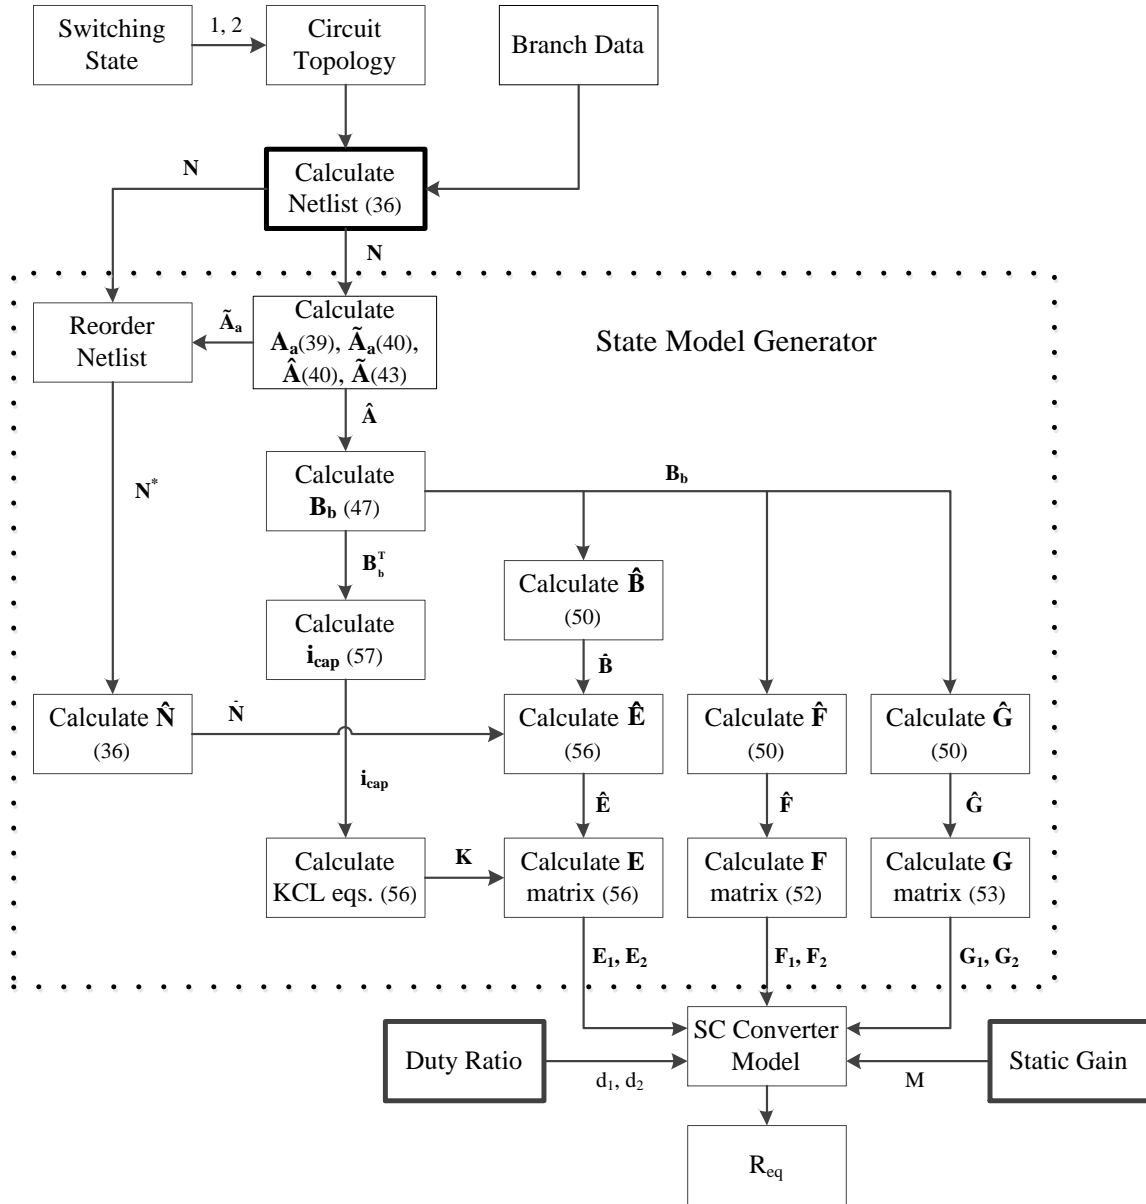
Switching State

1, 2

Circuit Topology

Branch Data

N

Calculate Netlist (36)

N

Reorder Netlist

$\tilde{\mathbf{A}}_\mathbf{a}$

Calculate $\mathbf{A_a}$(39), $\tilde{\mathbf{A}}_\mathbf{a}$(40), $\hat{\mathbf{A}}$(40), $\tilde{\mathbf{A}}$(43)

State Model Generator

$\hat{\mathbf{A}}$

$\mathbf{N}^*$

Calculate $\mathbf{B_b}$ (47)

$\mathbf{B_b}$

$\mathbf{B}_\mathbf{b}^\mathbf{T}$

Calculate $\hat{\mathbf{B}}$ (50)

Calculate $\mathbf{i_{cap}}$ (57)

$\hat{\mathbf{B}}$

Calculate $\hat{\mathbf{N}}$ (36)

$\hat{\mathbf{N}}$

Calculate $\hat{\mathbf{E}}$ (56)

Calculate $\hat{\mathbf{F}}$ (50)

Calculate $\hat{\mathbf{G}}$ (50)

$\mathbf{i_{cap}}$

$\hat{\mathbf{E}}$

$\hat{\mathbf{F}}$

$\hat{\mathbf{G}}$

Calculate KCL eqs. (56)

K

Calculate $\mathbf{E}$ matrix (56)

Calculate $\mathbf{F}$ matrix (52)

Calculate $\mathbf{G}$ matrix (53)

$\mathbf{E_1}$, $\mathbf{E_2}$

$\mathbf{F_1}$, $\mathbf{F_2}$

$\mathbf{G_1}$, $\mathbf{G_2}$

Duty Ratio

$d_1$, $d_2$

SC Converter Model

M

Static Gain

$R_{eq}$